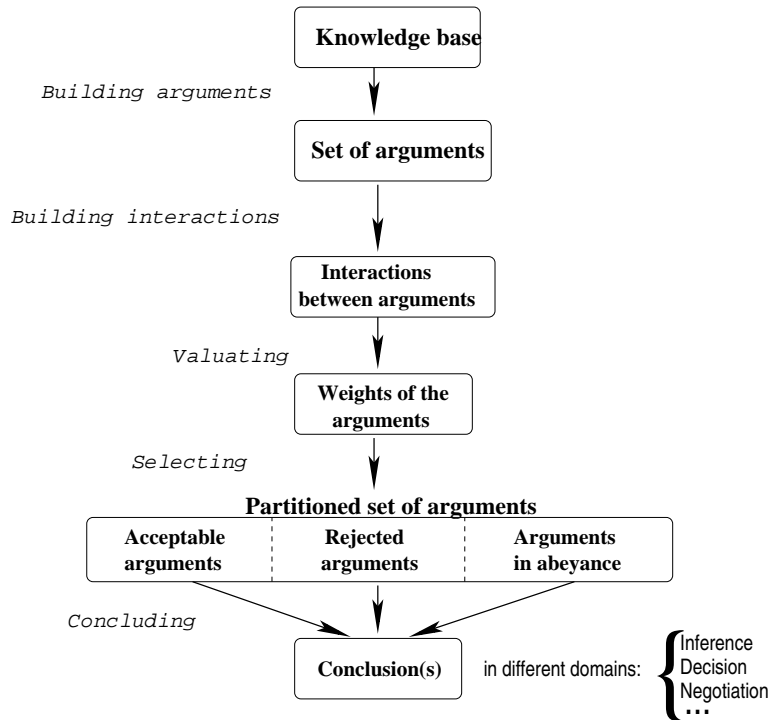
Knowledge base

Building arguments

Set of arguments

Building interactions

Interactions between arguments

Valuating

Weights of the arguments

Selecting

Partitioned set of arguments

Acceptable arguments

Rejected arguments

Arguments in abeyance

Concluding

Conclusion(s)

in different domains:

Inference
Decision
Negotiation
...